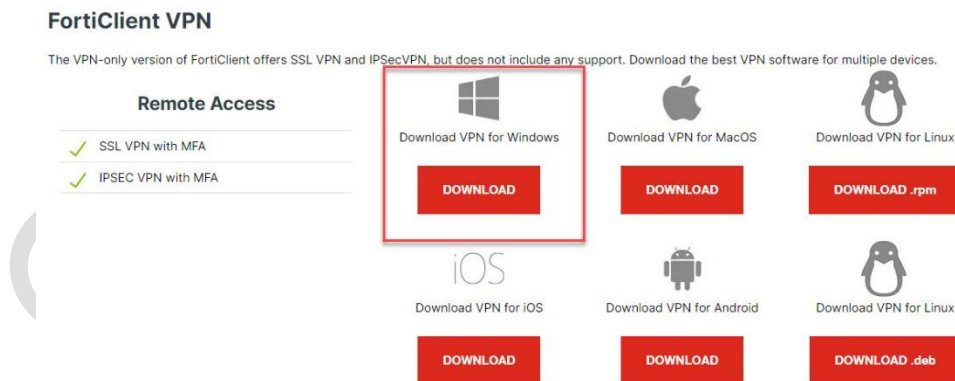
FortiClient VPN

The VPN-only version of FortiClient offers SSL VPN and IPSecVPN, but does not include any support. Download the best VPN software for multiple devices.

Remote Access

SSL VPN with MFA

IPSEC VPN with MFA

Download VPN for Windows

DOWNLOAD

Download VPN for MacOS

DOWNLOAD

Download VPN for Linux

DOWNLOAD .rpm

iOS

Download VPN for iOS

DOWNLOAD

Download VPN for Android

DOWNLOAD

Download VPN for Linux

DOWNLOAD .deb